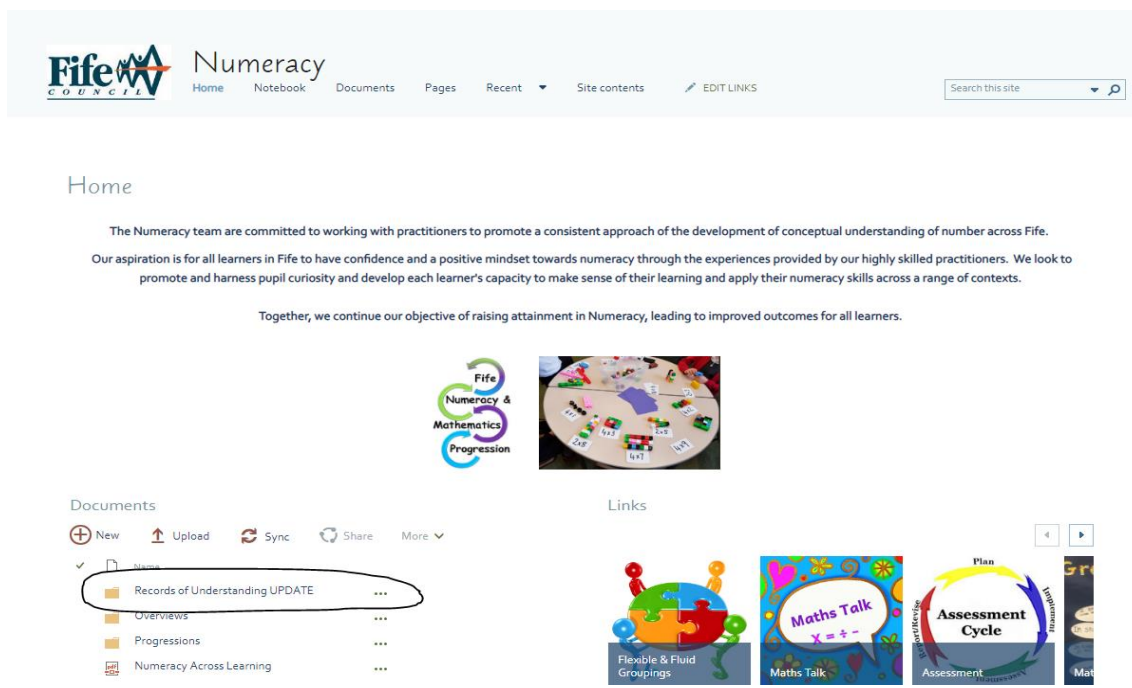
Fife COUNCIL

Numeracy

Home Notebook Documents Pages Recent Site contents EDIT LINKS

Search this site

Home

The Numeracy team are committed to working with practitioners to promote a consistent approach of the development of conceptual understanding of number across Fife.

Our aspiration is for all learners in Fife to have confidence and a positive mindset towards numeracy through the experiences provided by our highly skilled practitioners. We look to promote and harness pupil curiosity and develop each learner's capacity to make sense of their learning and apply their numeracy skills across a range of contexts.

Together, we continue our objective of raising attainment in Numeracy, leading to improved outcomes for all learners.

Fife Numeracy & Mathematics Progression

4x3 2x8 4x7 4x9 2x5

Documents

New Upload Sync Share More

Name

Records of Understanding UPDATE ...

Overviews ...

Progressions ...

Numeracy Across Learning ...

Links

Flexible & Fluid Groupings

Maths Talk
x = ÷ −

Maths Talk

Plan
Implement
Report/Revise
Assessment Cycle

Assessment

Gr

Mat